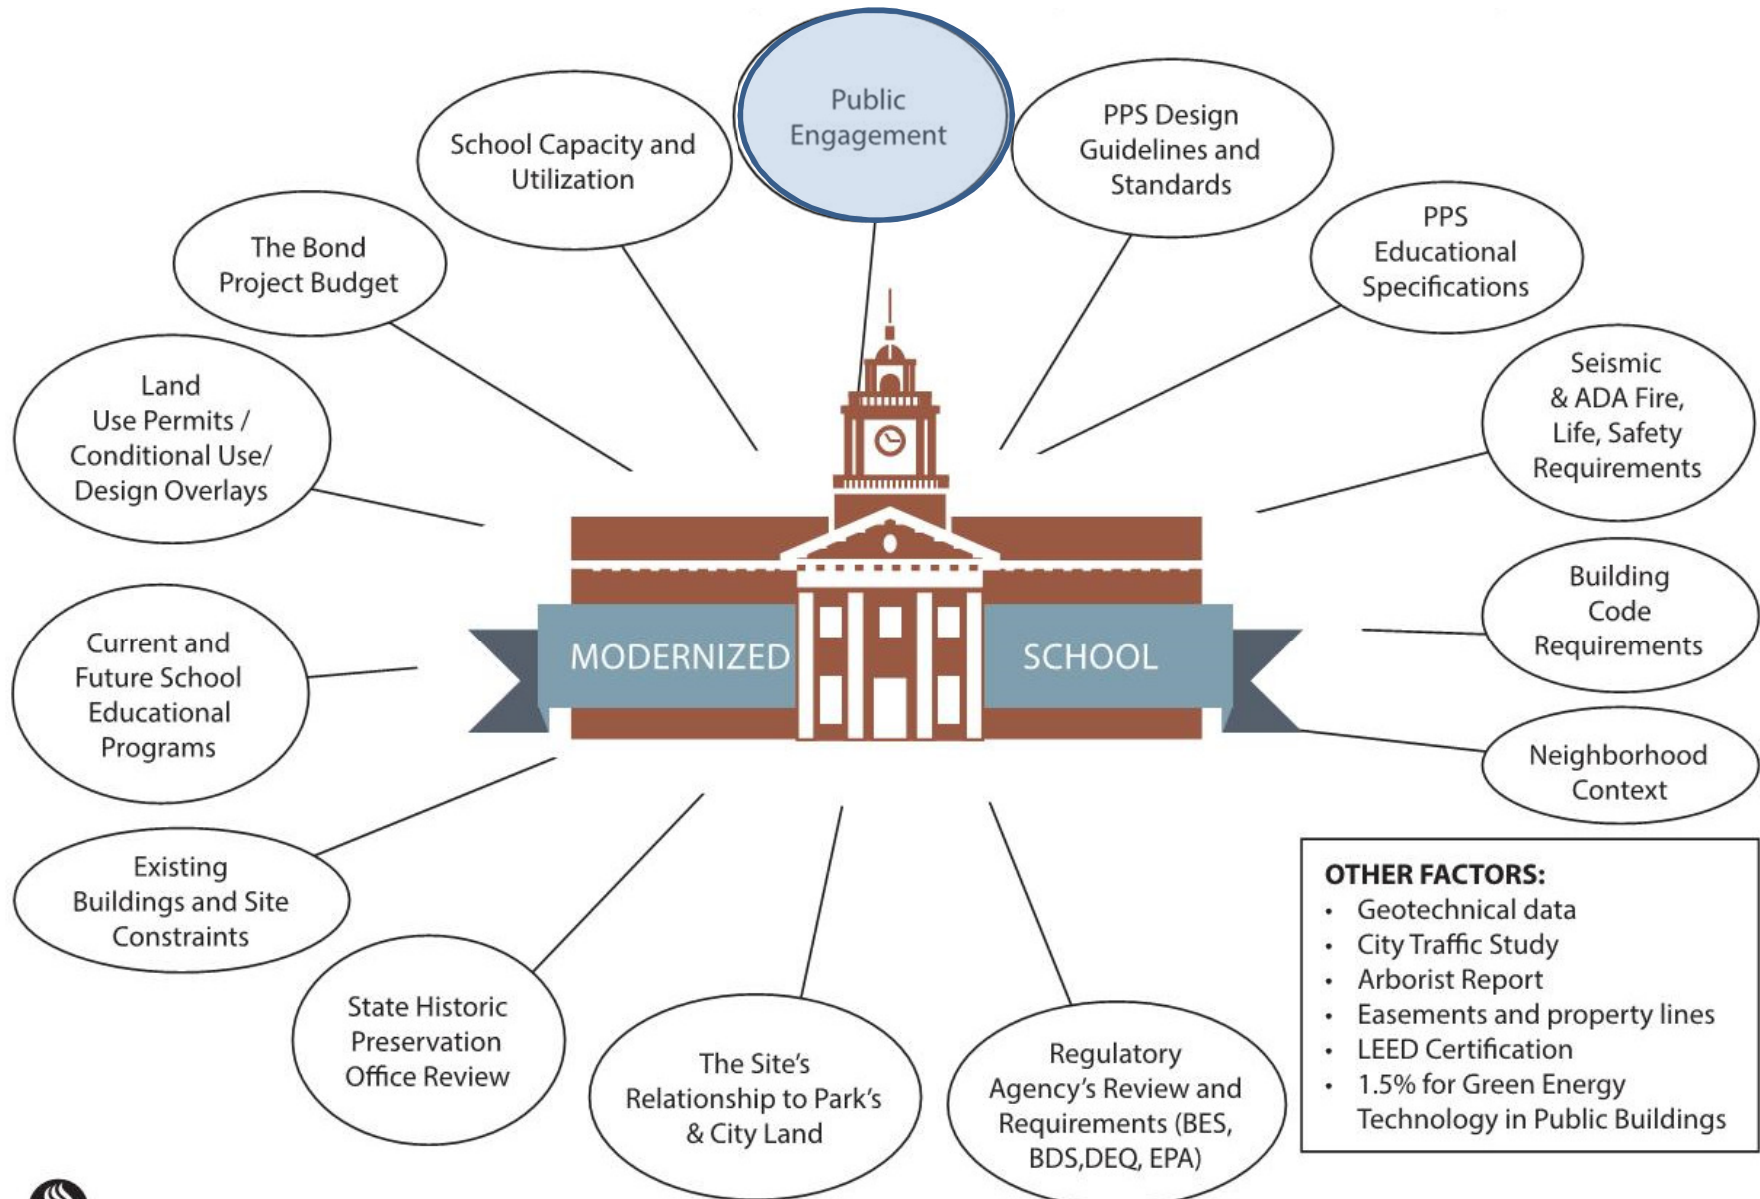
Public Engagement

School Capacity and Utilization

PPS Design Guidelines and Standards

The Bond Project Budget

PPS Educational Specifications

Land Use Permits / Conditional Use/ Design Overlays

Seismic & ADA Fire, Life, Safety Requirements

MODERNIZED SCHOOL

Current and Future School Educational Programs

Building Code Requirements

Neighborhood Context

Existing Buildings and Site Constraints

State Historic Preservation Office Review

The Site's Relationship to Park's & City Land

Regulatory Agency's Review and Requirements (BES, BDS,DEQ, EPA)

OTHER FACTORS:
• Geotechnical data
• City Traffic Study
• Arborist Report
• Easements and property lines
• LEED Certification
• 1.5% for Green Energy Technology in Public Buildings